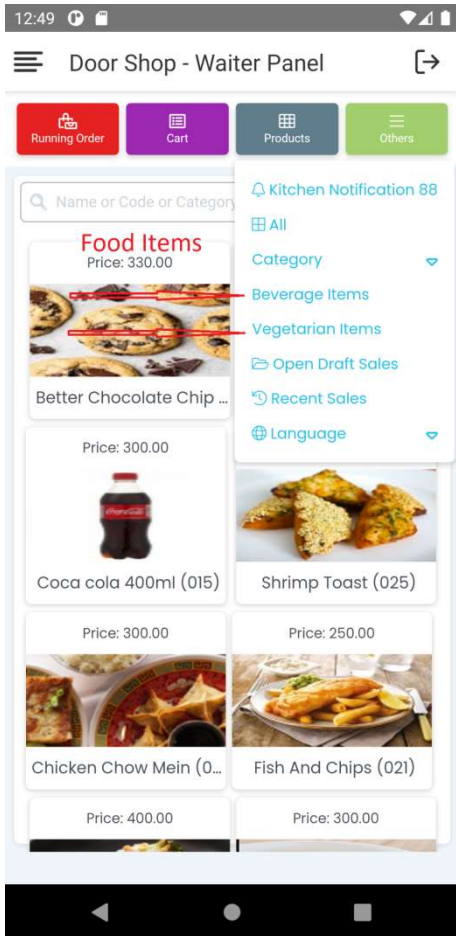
12:49

Door Shop - Waiter Panel

Running Order
Cart
Products
Others

Name or Code or Category

Kitchen Notification 88
All
Category
Beverage Items
Vegetarian Items
Open Draft Sales
Recent Sales
Language

Food Items

Price: 330.00
Better Chocolate Chip ...

Price: 300.00
Coca cola 400ml (015)

Shrimp Toast (025)

Price: 300.00
Chicken Chow Mein (0...

Price: 250.00
Fish And Chips (021)

Price: 400.00

Price: 300.00